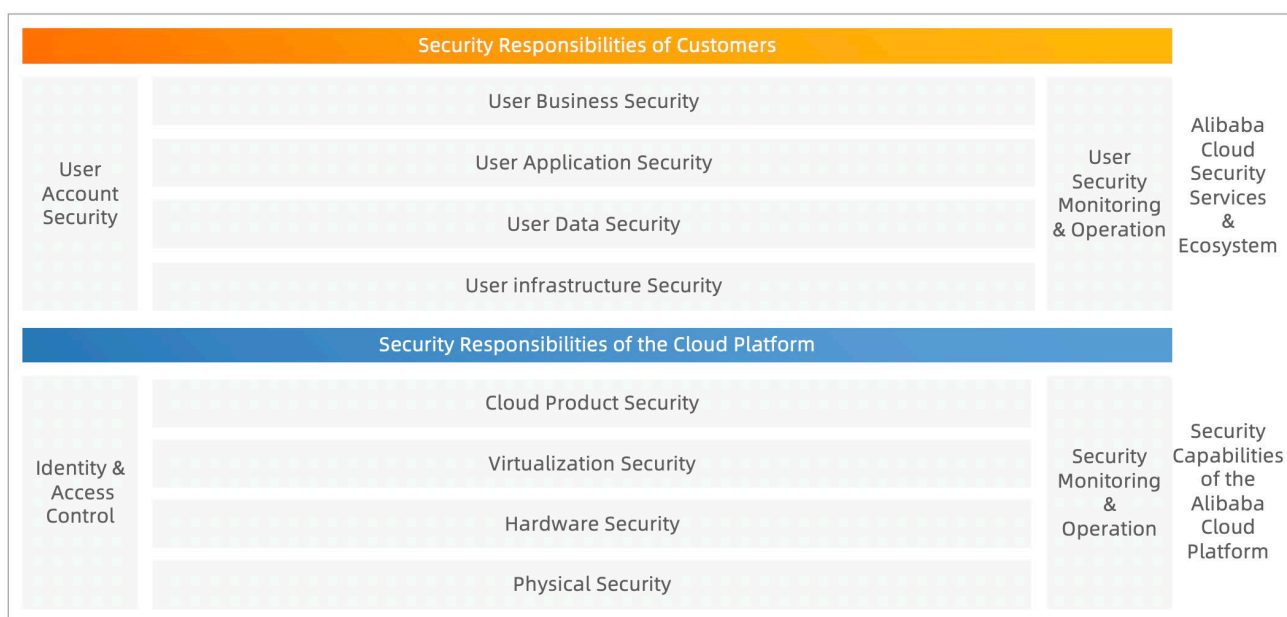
Security Responsibilities of Customers

User Account Security

User Business Security

User Application Security

User Data Security

User infrastructure Security

User Security Monitoring & Operation

Alibaba Cloud Security Services & Ecosystem

Security Responsibilities of the Cloud Platform

Identity & Access Control

Cloud Product Security

Virtualization Security

Hardware Security

Physical Security

Security Monitoring & Operation

Security Capabilities of the Alibaba Cloud Platform